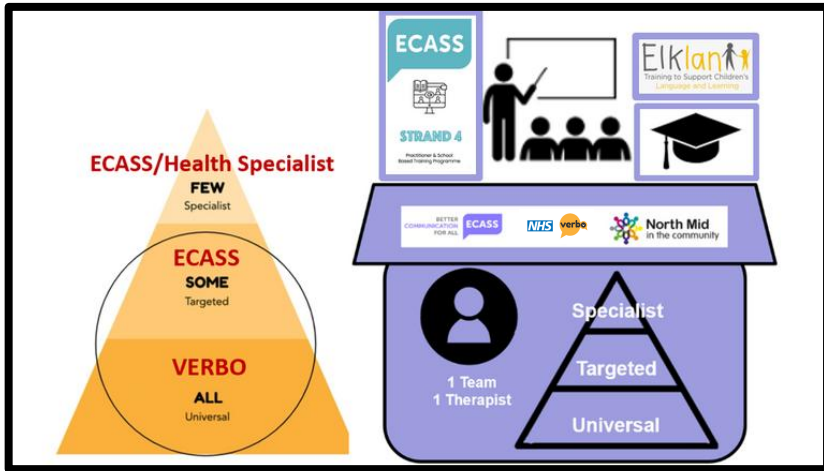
ECASS/Health Specialist
FEW
Specialist

ECASS
SOME
Targeted

VERBO
ALL
Universal

ECASS
STRAND 4
Practitioner & School Based Training Programme

Elklan
Training to Support Children's Language and Learning

BETTER COMMUNICATION FOR ALL
ECASS
NHS
verbo
North Mid in the community

1 Team
1 Therapist

Specialist
Targeted
Universal